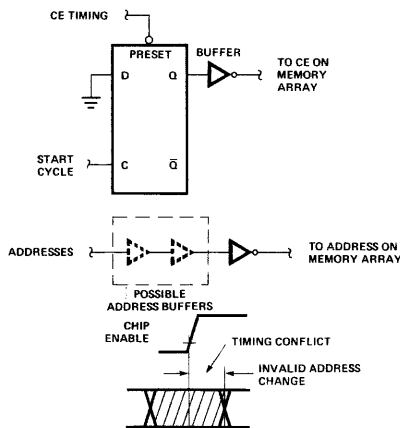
CE TIMING

PRESET

D

Q

BUFFER

TO CE ON MEMORY ARRAY

START CYCLE

C

$\overline{Q}$

ADDRESSES

TO ADDRESS ON MEMORY ARRAY

POSSIBLE ADDRESS BUFFERS

CHIP ENABLE

TIMING CONFLICT

INVALID ADDRESS CHANGE